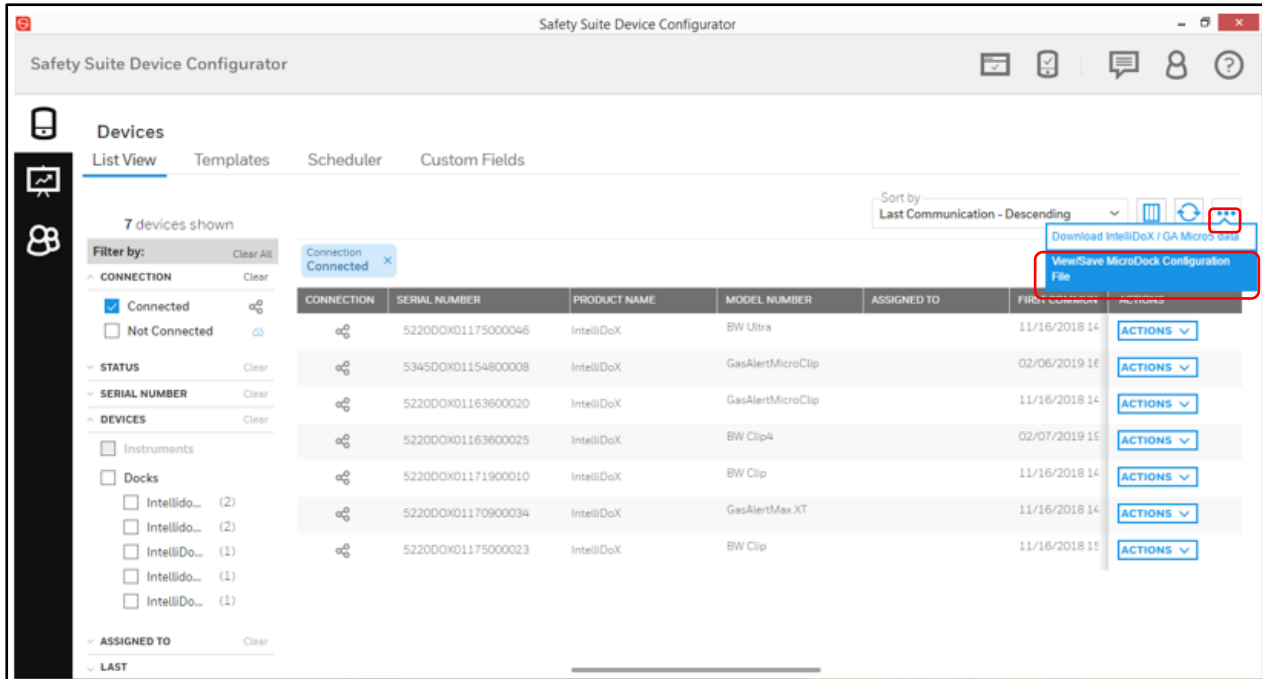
Safety Suite Device Configurator

Safety Suite Device Configurator

Devices

List View Templates Scheduler Custom Fields

Sort by
Last Communication - Descending

Download IntelliDoX / GA Micro5 data

View/Save MicroDock Configuration File

7 devices shown

Filter by: Clear All

CONNECTION Clear

Connected

Not Connected

STATUS Clear

SERIAL NUMBER Clear

DEVICES Clear

Instruments

Docks

Intellido... (2)

Intellido... (2)

IntelliDo... (1)

Intellido... (1)

IntelliDo... (1)

ASSIGNED TO Clear

LAST

Connection
Connected ×

| CONNECTION | SERIAL NUMBER | PRODUCT NAME | MODEL NUMBER | ASSIGNED TO | FIRST COMMUN | ACTIONS |
|---|---|---|---|---|---|---|
| | 5220DOX01175000046 | IntelliDoX | BW Ultra | | 11/16/2018 14 | ACTIONS |
| | 5345DOX01154800008 | IntelliDoX | GasAlertMicroClip | | 02/06/2019 16 | ACTIONS |
| | 5220DOX01163600020 | IntelliDoX | GasAlertMicroClip | | 11/16/2018 14 | ACTIONS |
| | 5220DOX01163600025 | IntelliDoX | BW Clip4 | | 02/07/2019 19 | ACTIONS |
| | 5220DOX01171900010 | IntelliDoX | BW Clip | | 11/16/2018 14 | ACTIONS |
| | 5220DOX01170900034 | IntelliDoX | GasAlertMax XT | | 11/16/2018 14 | ACTIONS |
| | 5220DOX01175000023 | IntelliDoX | BW Clip | | 11/16/2018 15 | ACTIONS |